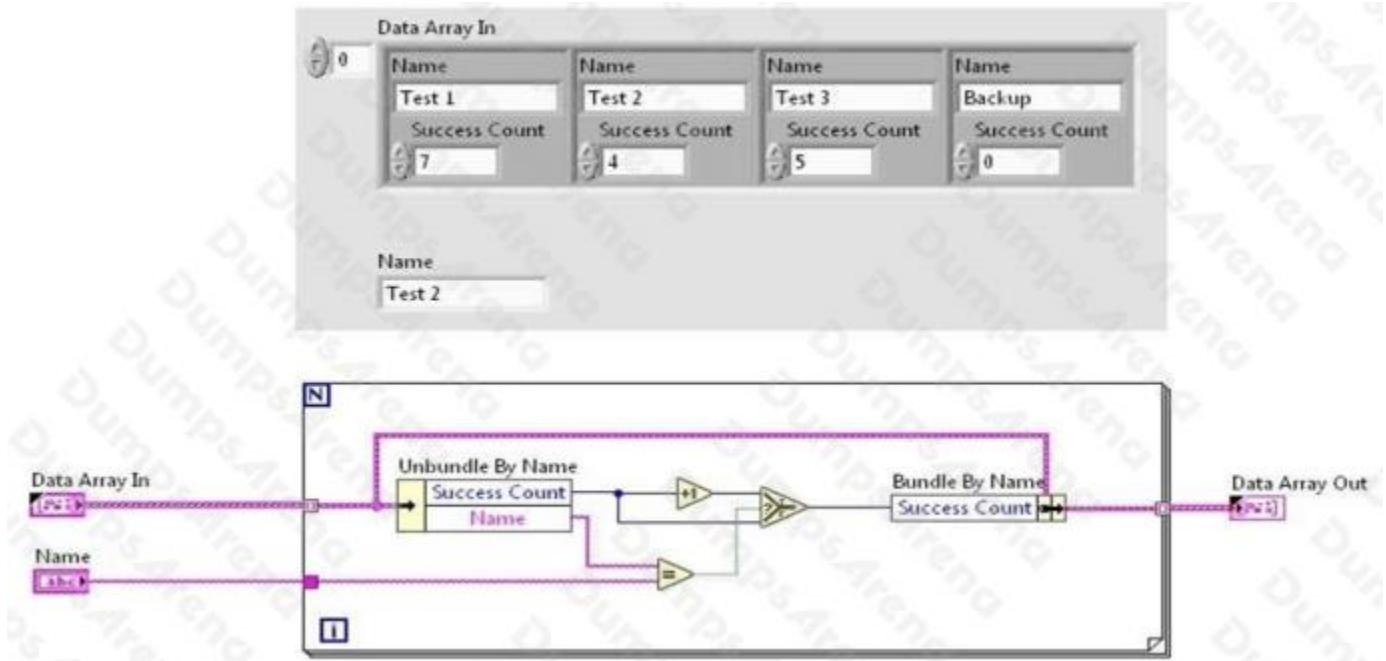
Data Array In

0

Name
Test 1
Success Count
7

Name
Test 2
Success Count
4

Name
Test 3
Success Count
5

Name
Backup
Success Count
0

Name
Test 2

N

Data Array In

Name

Unbundle By Name
Success Count
Name

+1

=

Bundle By Name
Success Count

Data Array Out

i